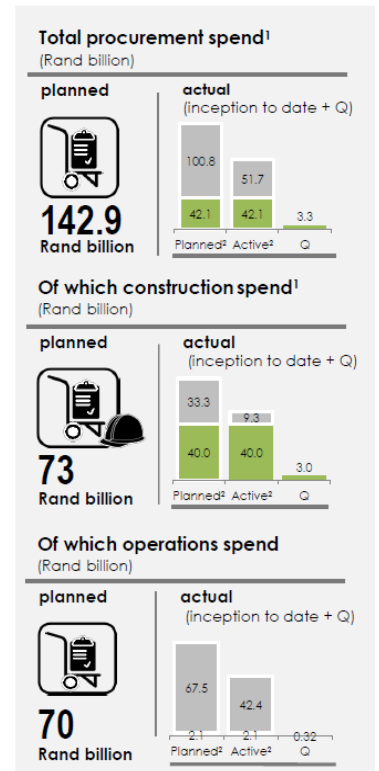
Total procurement spend¹
(Rand billion)

planned

142.9
Rand billion

actual
(inception to date + Q)

100.8
42.1
51.7
42.1
3.3
Planned² Active² Q

Of which construction spend¹
(Rand billion)

planned

73
Rand billion

actual
(inception to date + Q)

33.3
40.0
9.3
40.0
3.0
Planned² Active² Q

Of which operations spend
(Rand billion)

planned

70
Rand billion

actual
(inception to date + Q)

67.5
2.1
42.4
2.1
0.32
Planned² Active² Q